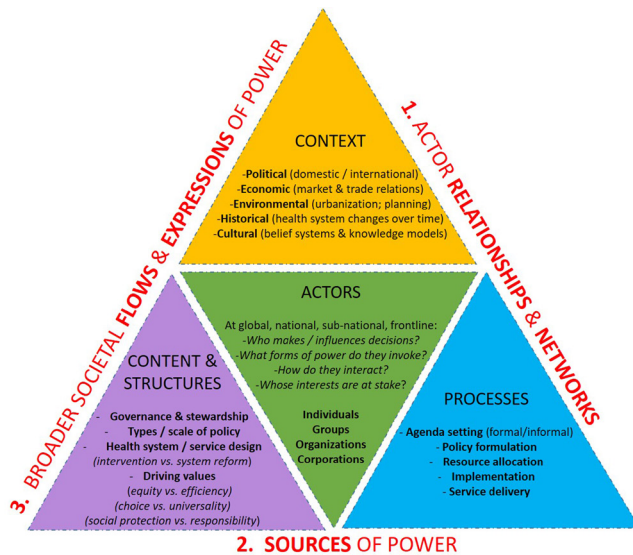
3. BROADER SOCIETAL FLOWS & EXPRESSIONS OF POWER

1. ACTOR RELATIONSHIPS & NETWORKS

CONTEXT

-Political (domestic / international)
-Economic (market & trade relations)
-Environmental (urbanization; planning)
-Historical (health system changes over time)
-Cultural (belief systems & knowledge models)

ACTORS

At global, national, sub-national, frontline:
-Who makes / influences decisions?
-What forms of power do they invoke?
-How do they interact?
-Whose interests are at stake?

Individuals
Groups
Organizations
Corporations

CONTENT & STRUCTURES

- Governance & stewardship
- Types / scale of policy
- Health system / service design
(intervention vs. system reform)
- Driving values
(equity vs. efficiency)
(choice vs. universality)
(social protection vs. responsibility)

PROCESSES

- Agenda setting (formal/informal)
- Policy formulation
- Resource allocation
- Implementation
- Service delivery

2. SOURCES OF POWER